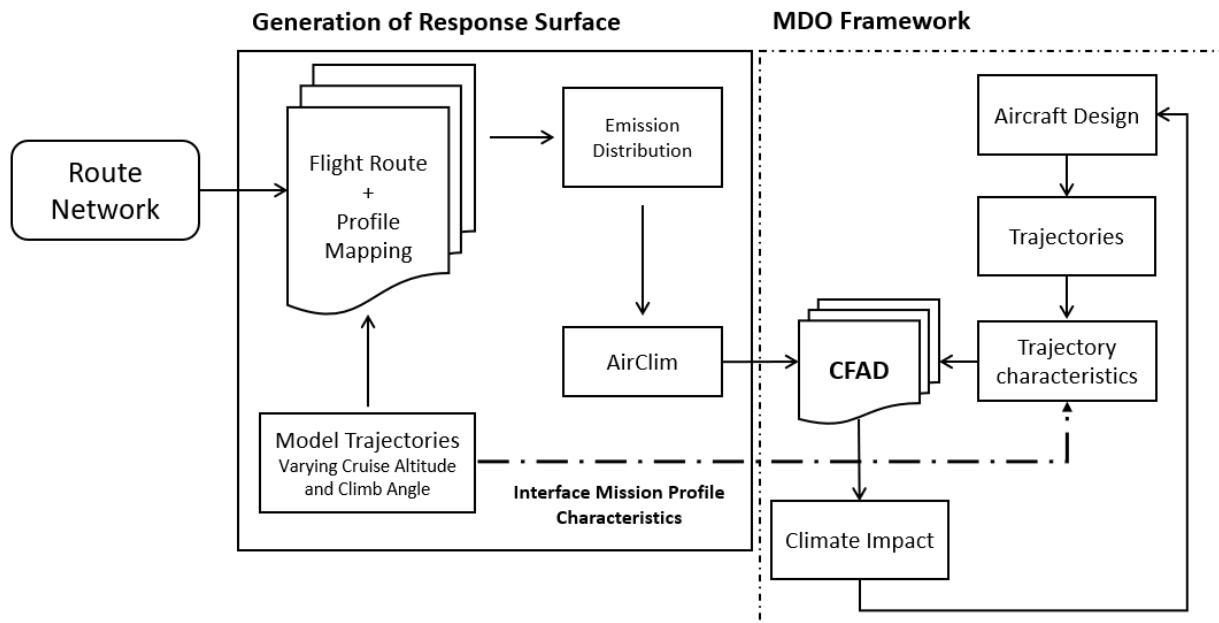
Generation of Response Surface

MDO Framework

Route Network

Flight Route + Profile Mapping

Emission Distribution

AirClim

Model Trajectories Varying Cruise Altitude and Climb Angle

Interface Mission Profile Characteristics

Aircraft Design

Trajectories

Trajectory characteristics

CFAD

Climate Impact